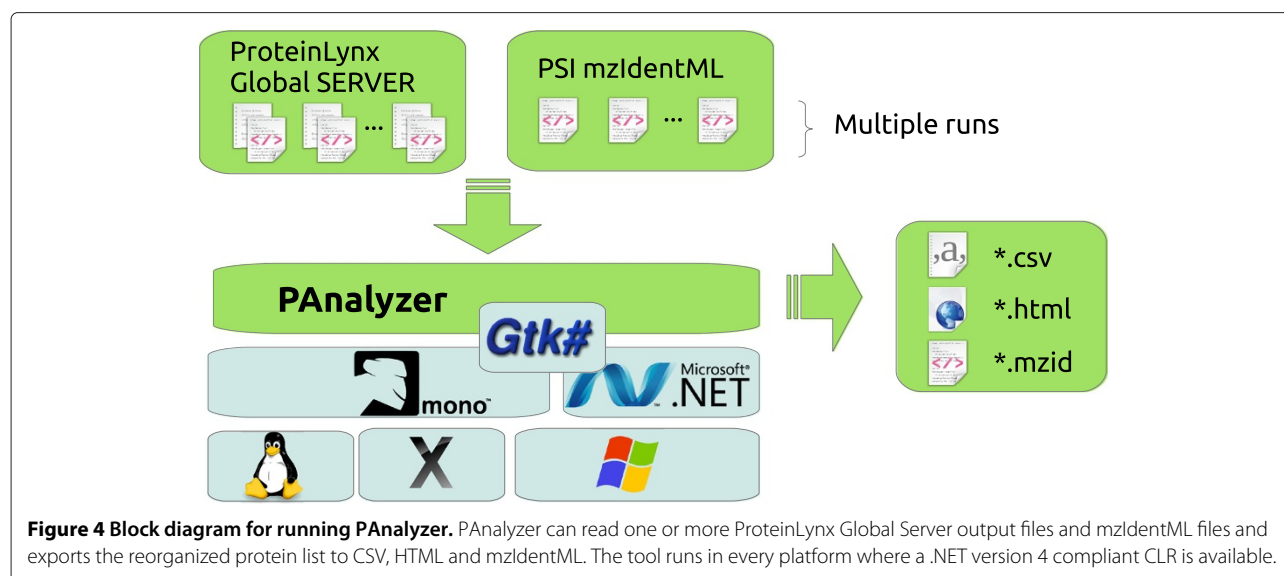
ProteinLynx Global SERVER

PSI mzIdentML

Multiple runs

PAnalyzer

Gtk#

mono

Microsoft® .NET

X

,a,

*.csv

*.html

*.mzid

**Figure 4 Block diagram for running PAnalyzer.** PAnalyzer can read one or more ProteinLynx Global Server output files and mzIdentML files and exports the reorganized protein list to CSV, HTML and mzIdentML. The tool runs in every platform where a .NET version 4 compliant CLR is available.